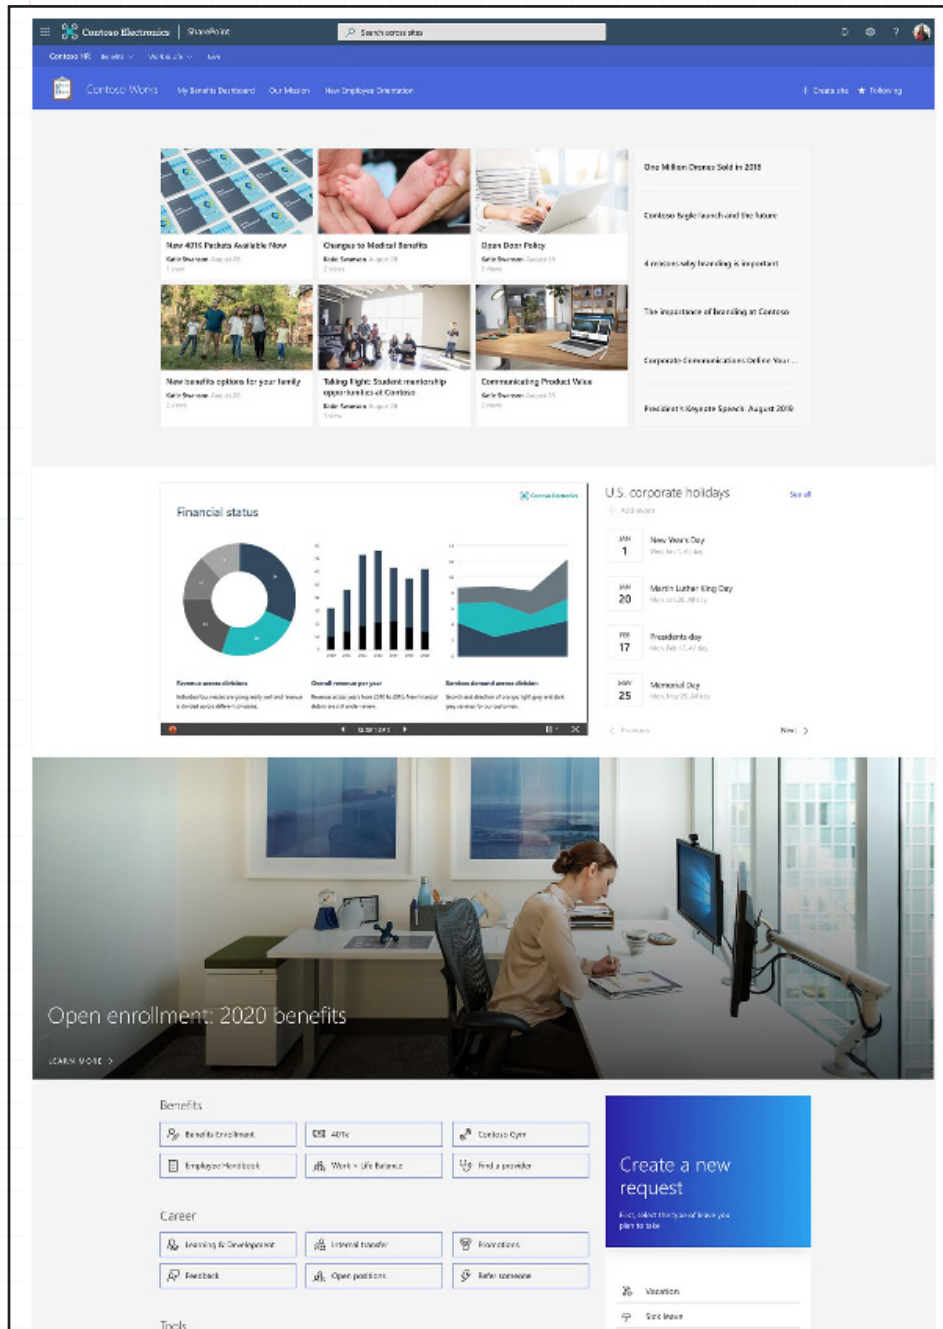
Contoso Electronics | SharePoint

Search across sites

Contoso HR Benefits Work Life Give

Contoso Works My Benefits Dashboard Our Mission New Employee Orientation

Create site ★ Following

New 401K Packets Available Now
Katie Swanson August 25
1 view

Changes to Medical Benefits
Kristie Swanson August 18
2 views

Open Door Policy
Katie Swanson August 25
2 views

New benefits options for your family
Katie Swanson August 25
2 views

Taking flight: Student mentorship opportunities at Contoso
Kristie Swanson August 18
1 view

Communicating Product Value
Katie Swanson August 25
2 views

One Million Drones Sold in 2018

Contoso Eagle launch and the future

4 reasons why branding is important

The importance of branding at Contoso

Corporate Communications Define Your ...

President's Keynote Speech: August 2019

Financial status

Contoso Electronics

Revenue across divisions

Overall revenue per year

Services demand across division

U.S. corporate holidays

See all

Add event

JAN
1
New Year's Day

JAN
20
Martin Luther King Day

FEB
17
Presidents day

MAY
25
Memorial Day

Previous

Next

Open enrollment: 2020 benefits

LEARN MORE

Benefits

Benefits Enrollment

401K

Contoso Gym

Employee Handbook

Work + Life Balance

Find a provider

Career

Learning & Development

Internal transfer

Promotions

Feedback

Open positions

Refer someone

Create a new request

First, select the type of leave you plan to take

Vacation

Sick leave

Tools